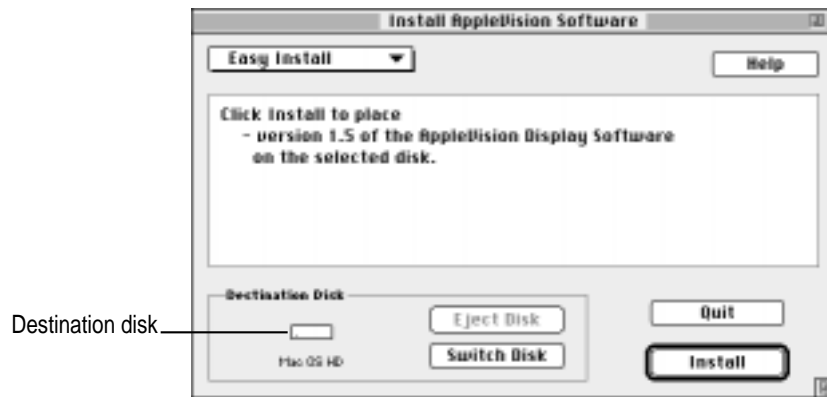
Install AppleVision Software

Easy Install

Help

Click Install to place
- version 1.5 of the AppleVision Display Software on the selected disk.

Destination Disk

Mac OS HD

Eject Disk

Switch Disk

Quit

Install

Destination disk